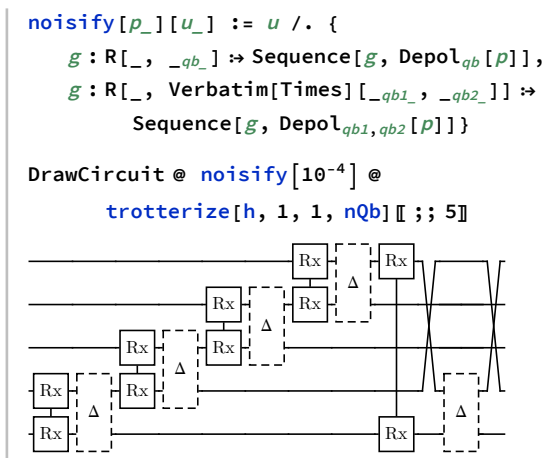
noisify[p_][u_] := u /. {
g : R[_, _qb_] :→ Sequence[g, Depol$_{qb}$[p]],
g : R[_, Verbatim[Times][_qb1_, _qb2_]] :→
Sequence[g, Depol$_{qb1,qb2}$[p]]}

DrawCircuit @ noisify[$10^{-4}$] @
trotterize[h, 1, 1, nQb][[ ;; 5]]

Rx Rx Δ Rx Rx Δ Rx Rx Δ Rx Rx Δ Rx Rx Δ